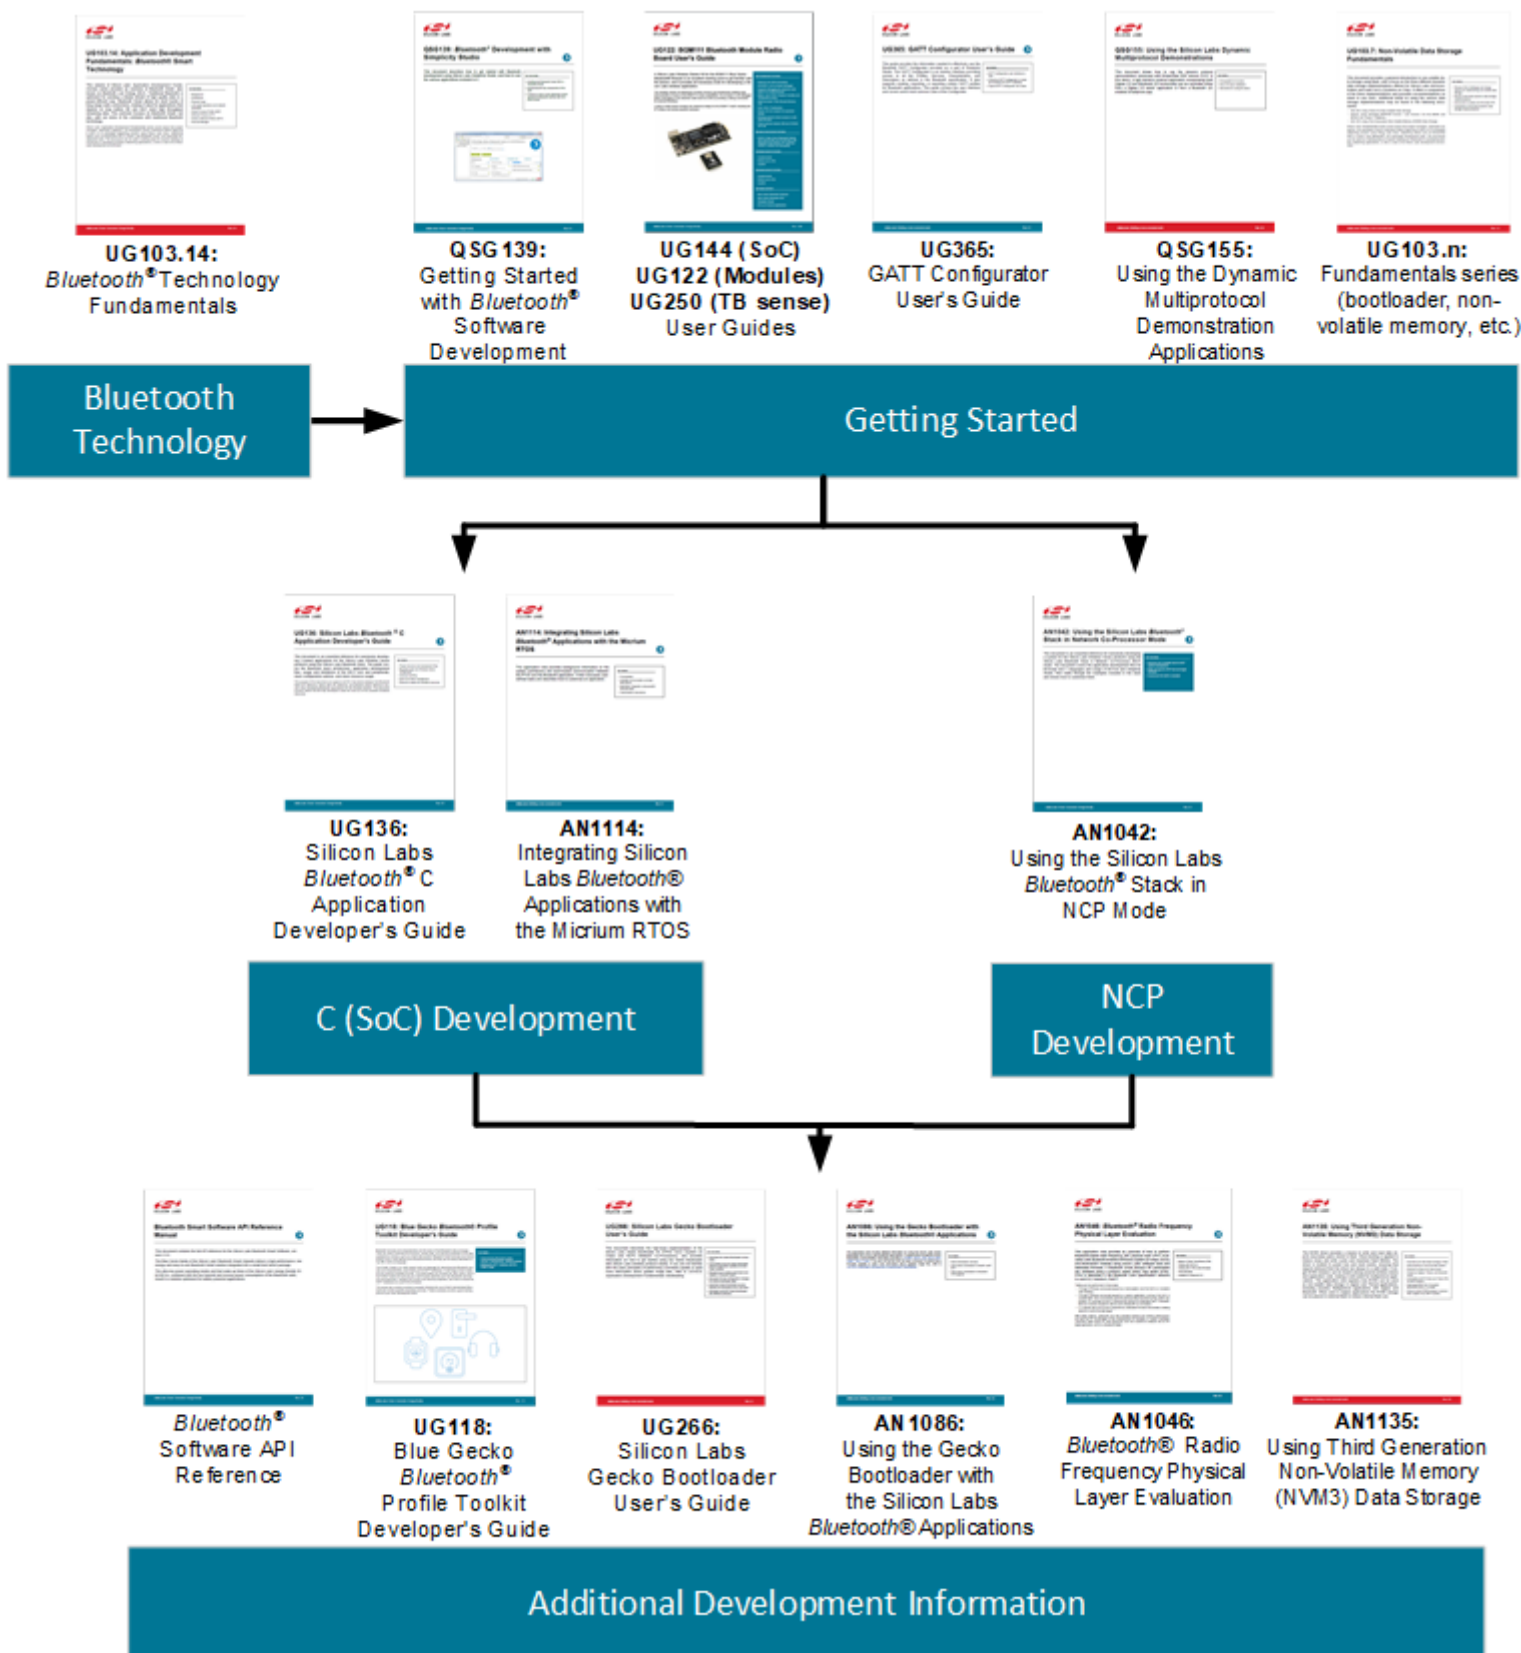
UG103.14: *Bluetooth*® Technology Fundamentals

QSG139: Getting Started with *Bluetooth*® Software Development

UG144 (SoC) UG122 (Modules) UG250 (TB sense) User Guides

UG365: GATT Configurator User's Guide

QSG155: Using the Dynamic Multiprotocol Demonstration Applications

UG103.n: Fundamentals series (bootloader, non-volatile memory, etc.)

Bluetooth Technology

Getting Started

UG136: Silicon Labs *Bluetooth*® C Application Developer's Guide

AN1114: Integrating Silicon Labs *Bluetooth*® Applications with the Micrium RTOS

AN1042: Using the Silicon Labs *Bluetooth*® Stack in NCP Mode

C (SoC) Development

NCP Development

*Bluetooth*® Software API Reference

UG118: Blue Gecko *Bluetooth*® Profile Toolkit Developer's Guide

UG266: Silicon Labs Gecko Bootloader User's Guide

AN1086: Using the Gecko Bootloader with the Silicon Labs *Bluetooth*® Applications

AN1046: *Bluetooth*® Radio Frequency Physical Layer Evaluation

AN1135: Using Third Generation Non-Volatile Memory (NVM3) Data Storage

Additional Development Information